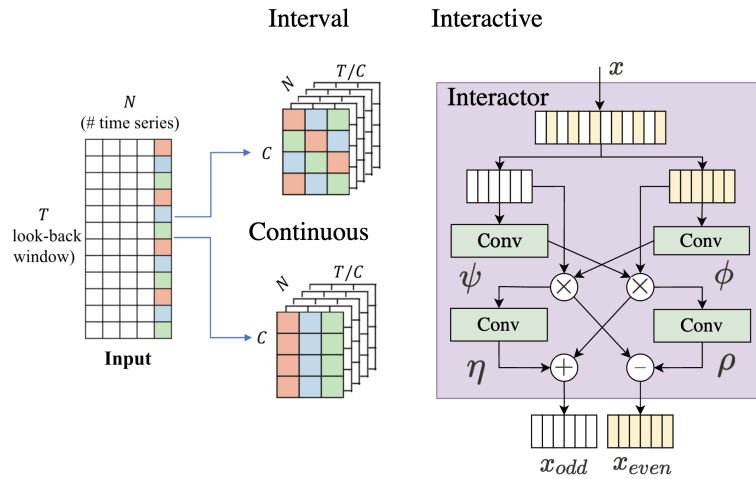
Interval

Interactive

$N$
(# time series)

$T$
look-back
window)

Input

$N$

$T/C$

$C$

Continuous

$N$

$T/C$

$C$

$x$

Interactor

Conv

Conv

$\psi$

$\phi$

Conv

Conv

$\eta$

$\rho$

$x_{odd}$

$x_{even}$